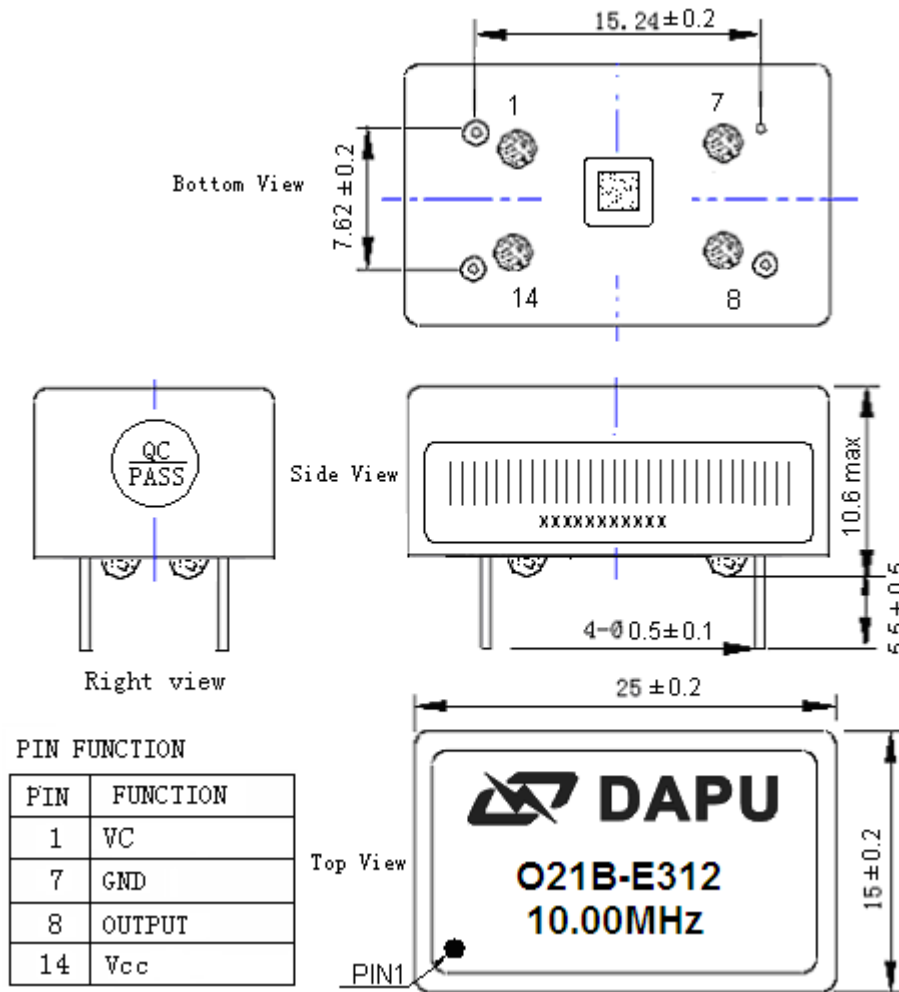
15.24±0.2

Bottom View

7.62±0.2

1

7

14

8

QC
PASS

Side View

xxxxxxxxxxx

10.6 max

5.5±0.5

4-Ø0.5±0.1

Right view

25±0.2

PIN FUNCTION

| PIN | FUNCTION |
|---|---|
| 1 | VC |
| 7 | GND |
| 8 | OUTPUT |
| 14 | Vcc |

Top View

DAPU

O21B-E312
10.00MHz

15±0.2

PIN1